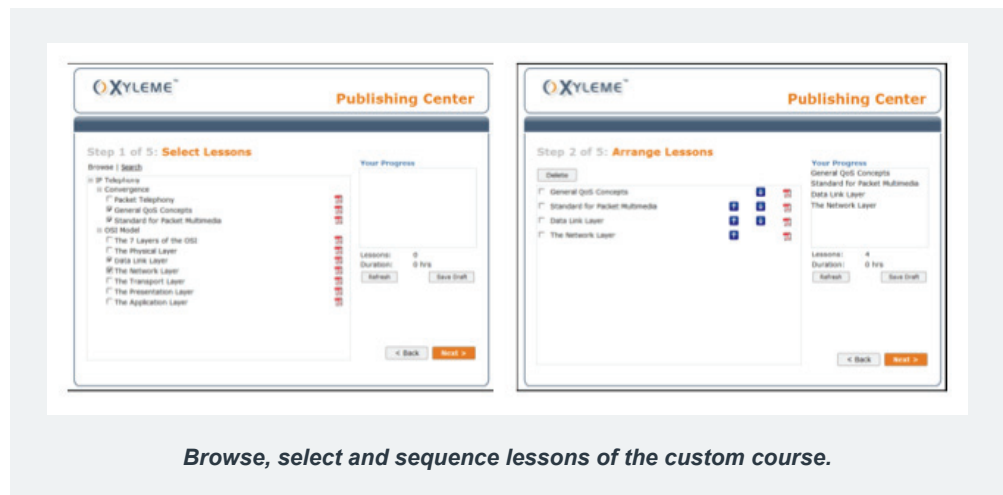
XYLEME™

Publishing Center

Step 1 of 5: Select Lessons

Browse | Search

IP Telephony
Convergence
Packet Telephony
General QoS Concepts
Standard for Packet Multimedia
OSI Model
The 7 Layers of the OSI
The Physical Layer
Data Link Layer
The Network Layer
The Transport Layer
The Presentation Layer
The Application Layer

Your Progress

Lessons: 0
Duration: 0 hrs

Refresh

Save Draft

< Back

Next >

XYLEME™

Publishing Center

Step 2 of 5: Arrange Lessons

Delete

General QoS Concepts
Standard for Packet Multimedia
Data Link Layer
The Network Layer

Your Progress

General QoS Concepts
Standard for Packet Multimedia
Data Link Layer
The Network Layer

Lessons: 4
Duration: 0 hrs

Refresh

Save Draft

< Back

Next >

Browse, select and sequence lessons of the custom course.